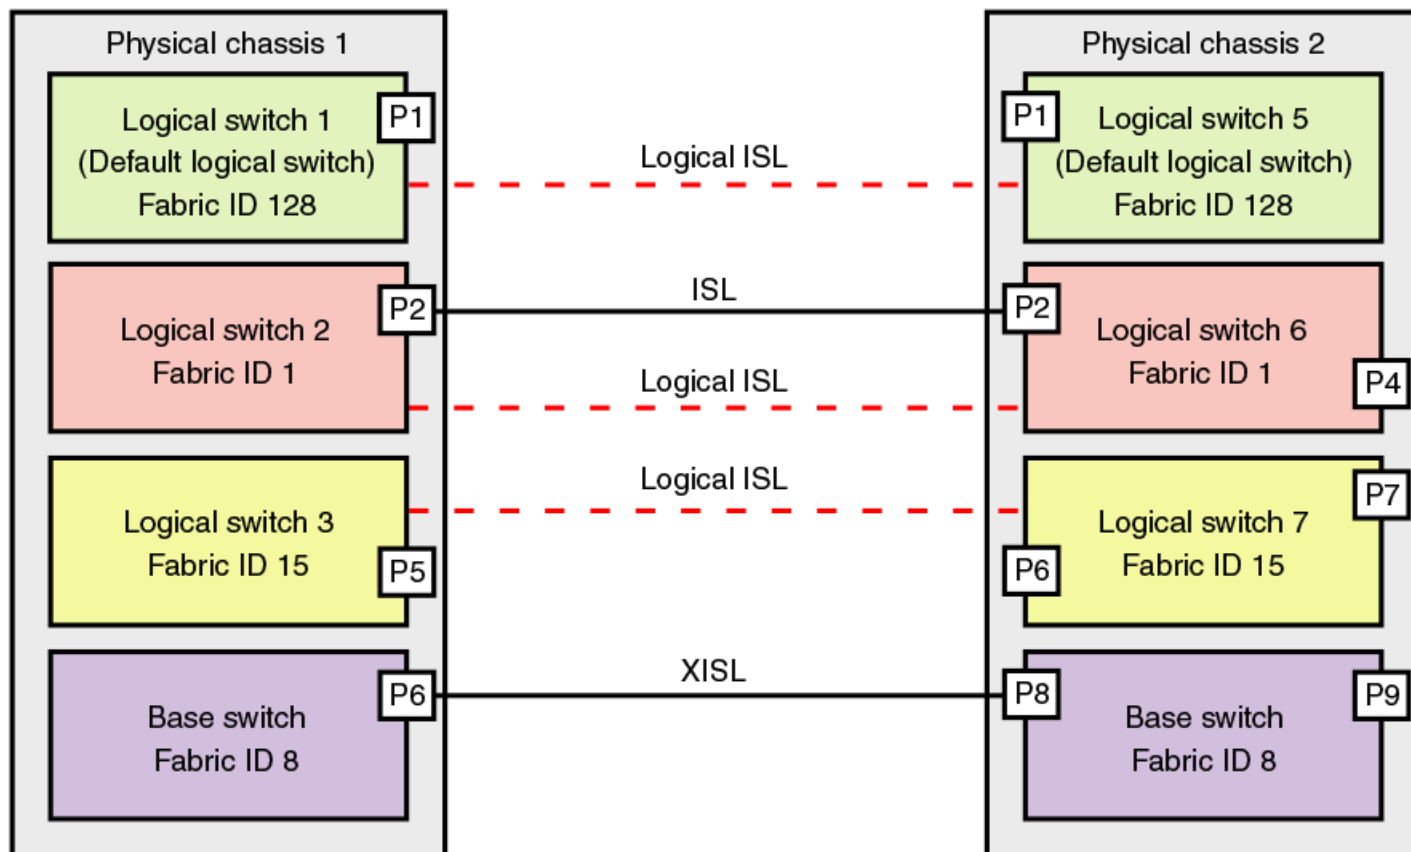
Physical chassis 1

Logical switch 1
(Default logical switch)
Fabric ID 128

P1

Logical switch 2
Fabric ID 1

P2

Logical switch 3
Fabric ID 15

P5

Base switch
Fabric ID 8

P6

Logical ISL

ISL

Logical ISL

Logical ISL

XISL

Physical chassis 2

P1

Logical switch 5
(Default logical switch)
Fabric ID 128

P2

Logical switch 6
Fabric ID 1

P4

P7

Logical switch 7
Fabric ID 15

P6

P8

Base switch
Fabric ID 8

P9